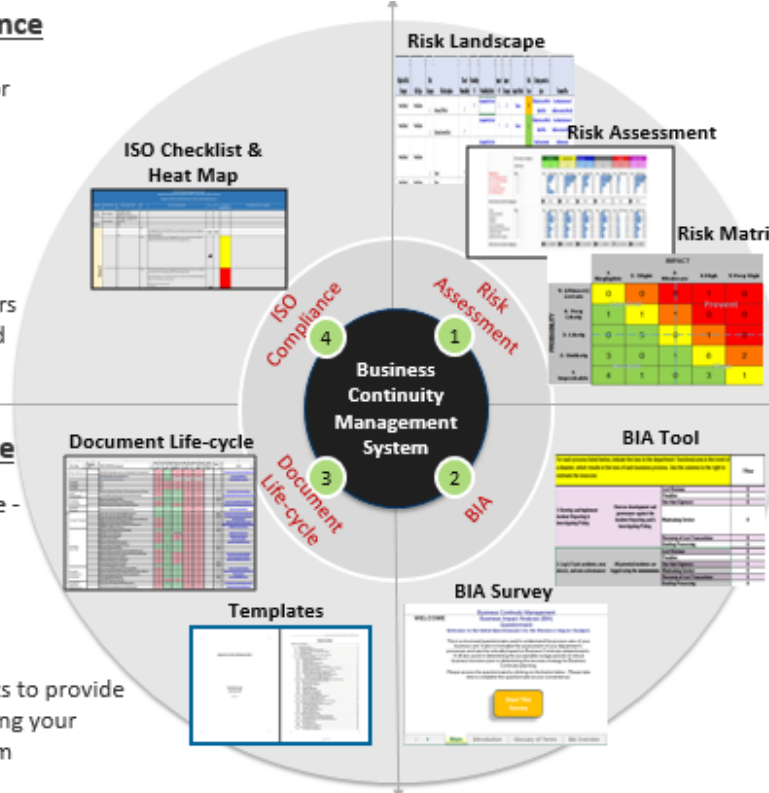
nce

r

rs
d

e

e -

s to provide
ng your
n

ISO Checklist & Heat Map

Risk Landscape

Risk Assessment

Risk Matri

IMPACT

PROBABILITY

Prevent

ISO Compliance

4

Risk Assessment

1

Business Continuity Management System

Document Life-cycle

3

2

BIA

Document Life-cycle

BIA Tool

Templates

BIA Survey

Business Continuity Management
Business Impact Analysis (BIA)
Questionnaire

Start The Survey

Main

Introduction

Glossary of Terms

BIA Overview